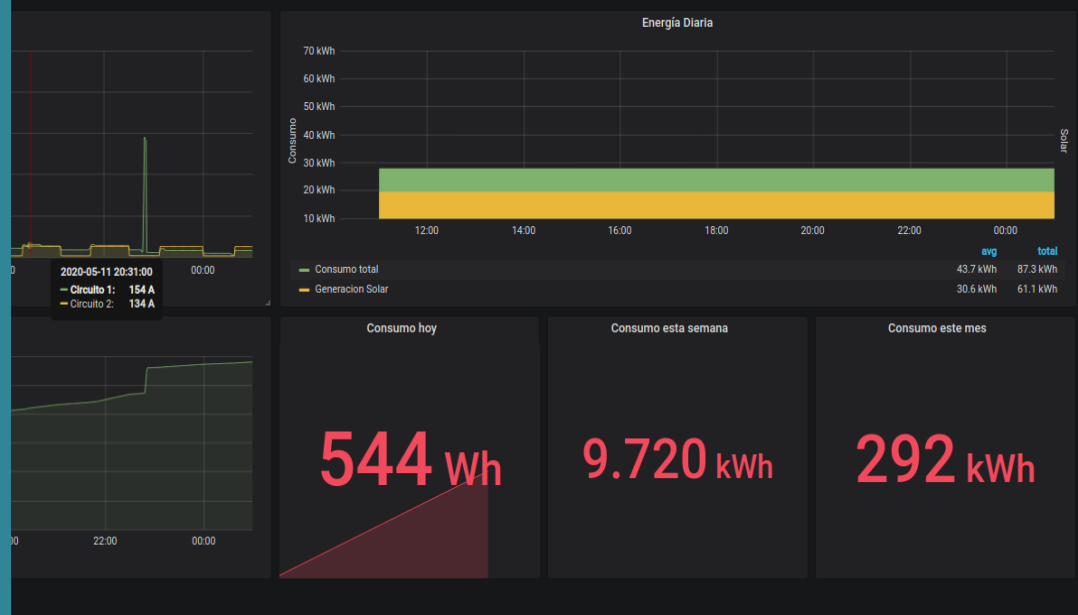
2020-05-11 20:31:00
Circuito 1: 154 A
Circuito 2: 134 A

00 22:00 00:00

Energía Diaria

Consumo

Solar

70 kWh
60 kWh
50 kWh
40 kWh
30 kWh
20 kWh
10 kWh

12:00 14:00 16:00 18:00 20:00 22:00 00:00

| | avg | total |
|---|---|---|
| Consumo total | 43.7 kWh | 87.3 kWh |
| Generacion Solar | 30.6 kWh | 61.1 kWh |

00 22:00 00:00

Consumo hoy
544 Wh

Consumo esta semana
9.720 kWh

Consumo este mes
292 kWh